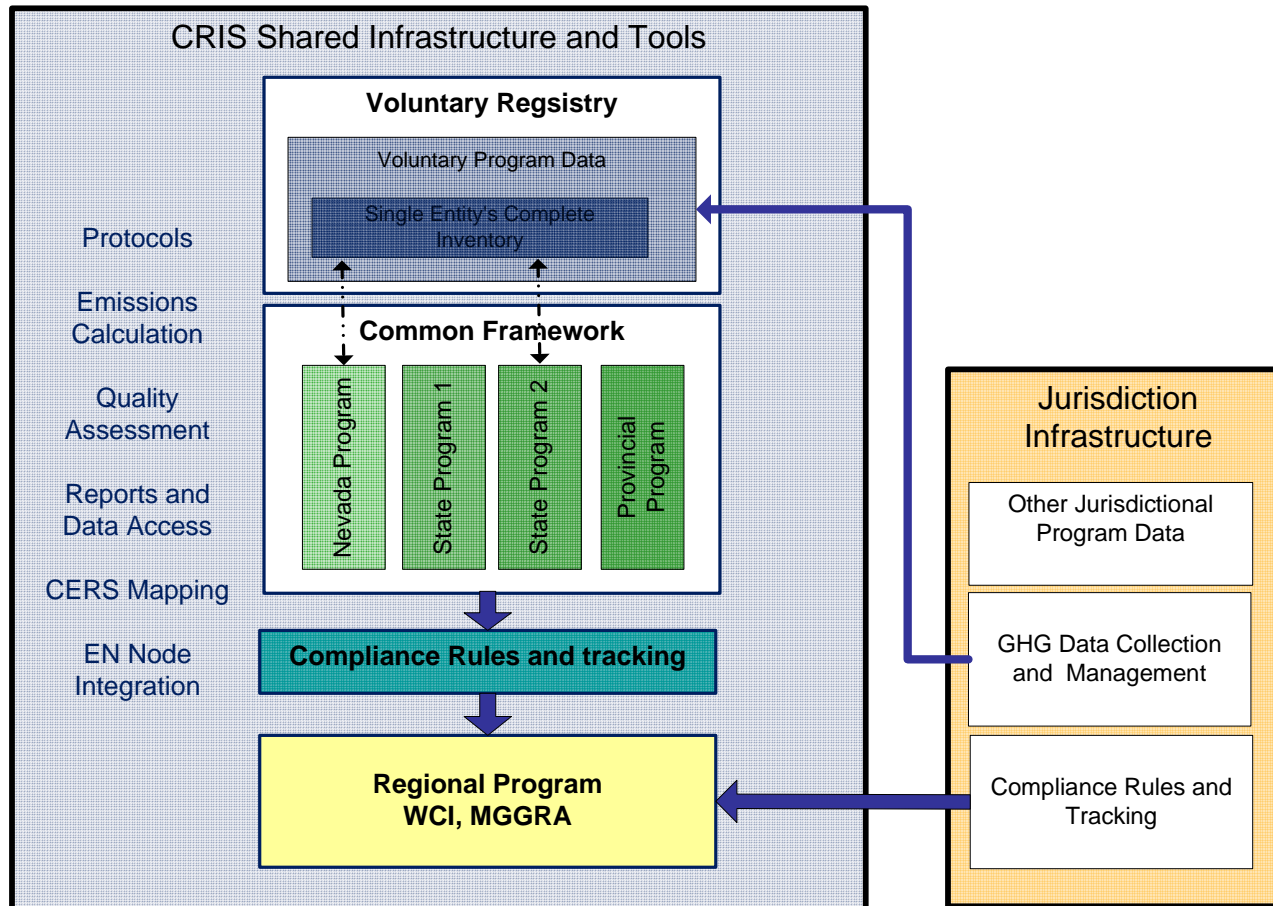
CRIS Shared Infrastructure and Tools

Voluntary Regsistry

Voluntary Program Data

Single Entity's Complete Inventory

Protocols

Emissions Calculation

Quality Assessment

Reports and Data Access

CERS Mapping

EN Node Integration

Common Framework

Nevada Program

State Program 1

State Program 2

Provincial Program

Compliance Rules and tracking

Regional Program
WCI, MGGRA

Jurisdiction Infrastructure

Other Jurisdictional Program Data

GHG Data Collection and Management

Compliance Rules and Tracking